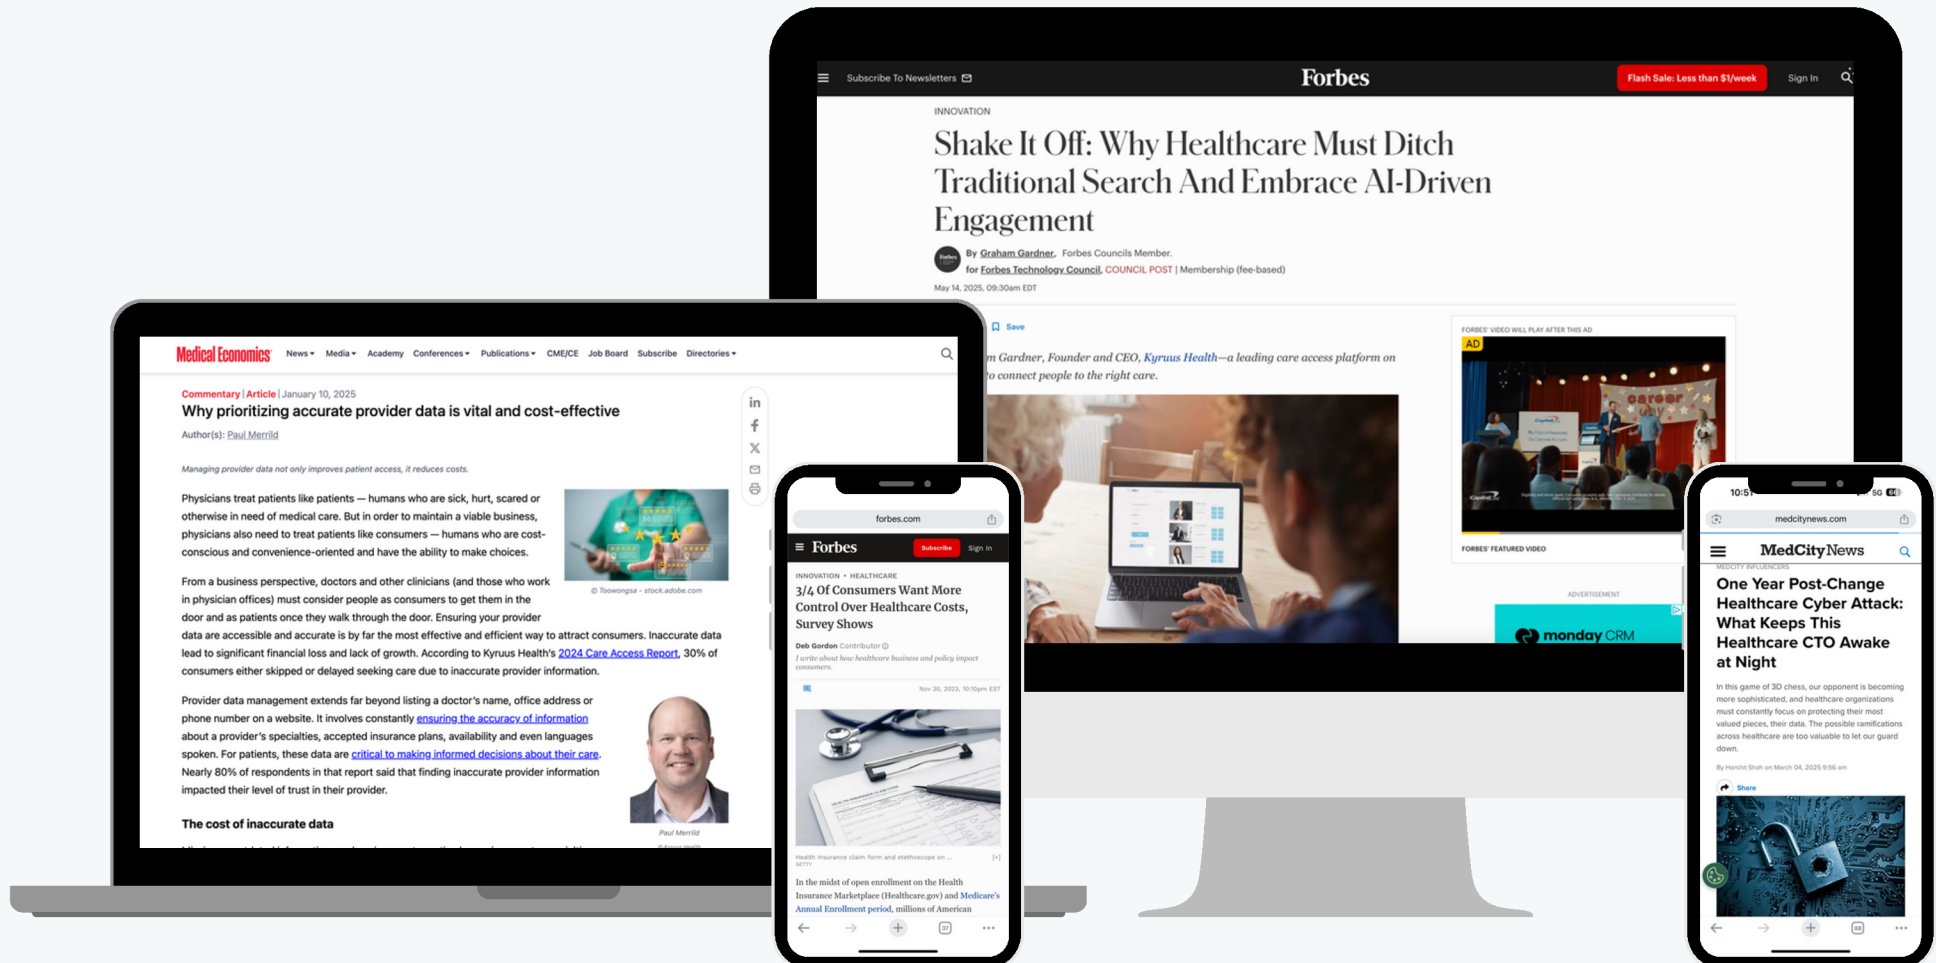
Subscribe To Newsletters

Forbes

Flash Sale: Less than $1/week

Sign In

INNOVATION

Shake It Off: Why Healthcare Must Ditch Traditional Search And Embrace AI-Driven Engagement

By Graham Gardner, Forbes Councils Member.
for Forbes Technology Council, COUNCIL POST | Membership (fee-based)

May 14, 2025, 09:30am EDT

Save

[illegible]m Gardner, Founder and CEO, Kyruus Health—a leading care access platform on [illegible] to connect people to the right care.

FORBES' VIDEO WILL PLAY AFTER THIS AD

AD

FORBES' FEATURED VIDEO

ADVERTISEMENT

monday CRM

Medical Economics

News Media Academy Conferences Publications CME/CE Job Board Subscribe Directories

Commentary | Article | January 10, 2025

Why prioritizing accurate provider data is vital and cost-effective

Author(s): Paul Merrill

Managing provider data not only improves patient access, it reduces costs.

Physicians treat patients like patients — humans who are sick, hurt, scared or otherwise in need of medical care. But in order to maintain a viable business, physicians also need to treat patients like consumers — humans who are cost-conscious and convenience-oriented and have the ability to make choices.

© Toowongsa - stock.adobe.com

From a business perspective, doctors and other clinicians (and those who work in physician offices) must consider people as consumers to get them in the door and as patients once they walk through the door. Ensuring your provider data are accessible and accurate is by far the most effective and efficient way to attract consumers. Inaccurate data lead to significant financial loss and lack of growth. According to Kyruus Health's 2024 Care Access Report, 30% of consumers either skipped or delayed seeking care due to inaccurate provider information.

Provider data management extends far beyond listing a doctor's name, office address or phone number on a website. It involves constantly ensuring the accuracy of information about a provider's specialties, accepted insurance plans, availability and even languages spoken. For patients, these data are critical to making informed decisions about their care. Nearly 80% of respondents in that report said that finding inaccurate provider information impacted their level of trust in their provider.

Paul Merrill

The cost of inaccurate data

forbes.com

Forbes

Subscribe

Sign In

INNOVATION • HEALTHCARE

3/4 Of Consumers Want More Control Over Healthcare Costs, Survey Shows

Deb Gordon Contributor

I write about how healthcare business and policy impact consumers.

Nov 30, 2023, 10:10pm EST

Health insurance claim form and stethoscope on ...
GETTY

In the midst of open enrollment on the Health Insurance Marketplace (Healthcare.gov) and Medicare's Annual Enrollment period, millions of American

10:51

medcitynews.com

MedCityNews

MEDCITY INFLUENCERS

One Year Post-Change Healthcare Cyber Attack: What Keeps This Healthcare CTO Awake at Night

In this game of 3D chess, our opponent is becoming more sophisticated, and healthcare organizations must constantly focus on protecting their most valued pieces, their data. The possible ramifications across healthcare are too valuable to let our guard down.

By Harshit Shah on March 04, 2025 9:56 am

Share